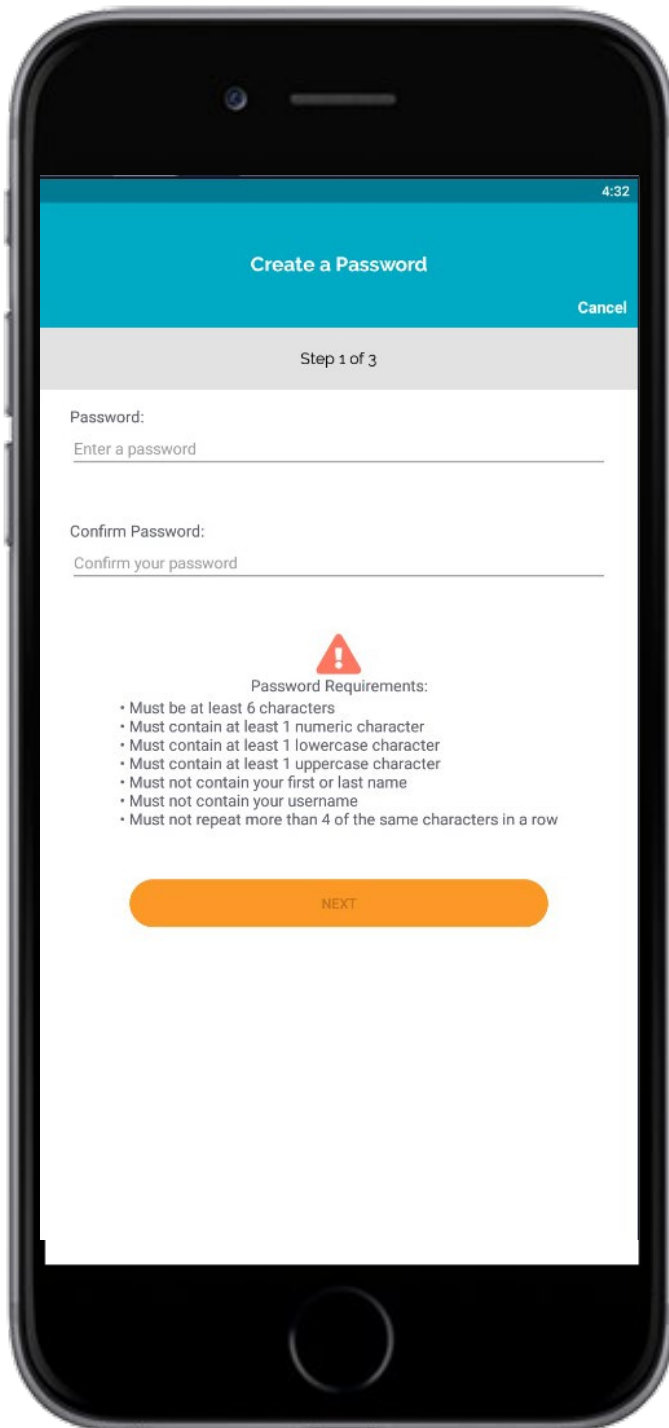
4:32

Create a Password

Cancel

Step 1 of 3

Password:

Enter a password

Confirm Password:

Confirm your password

Password Requirements:
• Must be at least 6 characters
• Must contain at least 1 numeric character
• Must contain at least 1 lowercase character
• Must contain at least 1 uppercase character
• Must not contain your first or last name
• Must not contain your username
• Must not repeat more than 4 of the same characters in a row

NEXT